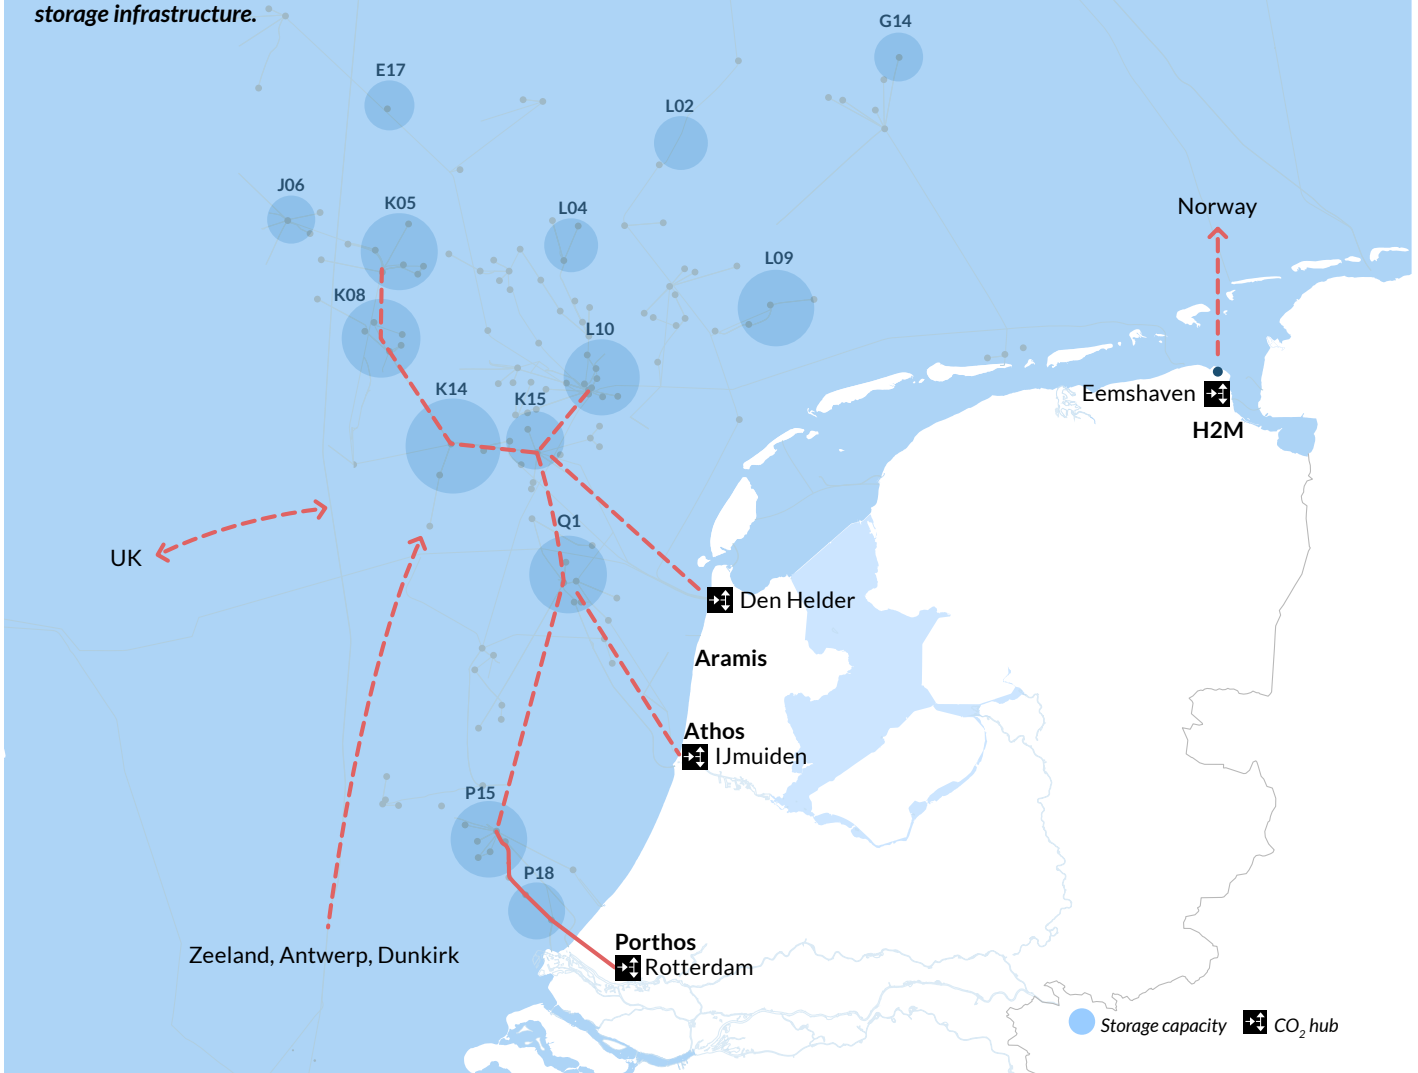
storage infrastructure.

G14

E17

L02

J06

K05

L04

Norway

L09

K08

L10

K14

K15

Eemshaven

H2M

UK

Q1

Den Helder

Aramis

Athos

IJmuiden

P15

P18

Porthos

Rotterdam

Zeeland, Antwerp, Dunkirk

Storage capacity

$CO_2$ hub